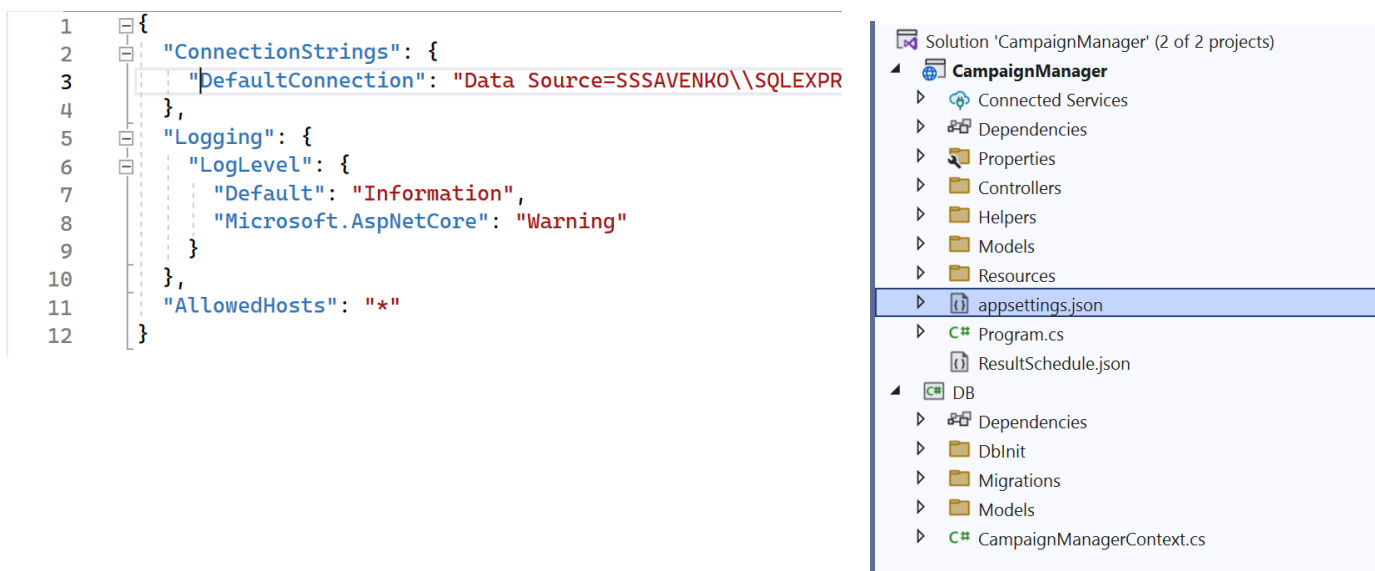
1 {
2 "ConnectionStrings": {
3 "DefaultConnection": "Data Source=SSSAVENKO\\SQLEXPR
4 },
5 "Logging": {
6 "LogLevel": {
7 "Default": "Information",
8 "Microsoft.AspNetCore": "Warning"
9 }
10 },
11 "AllowedHosts": "*"
12 }

Solution 'CampaignManager' (2 of 2 projects)
CampaignManager
Connected Services
Dependencies
Properties
Controllers
Helpers
Models
Resources
appsettings.json
C# Program.cs
ResultSchedule.json
C# DB
Dependencies
DbInit
Migrations
Models
C# CampaignManagerContext.cs